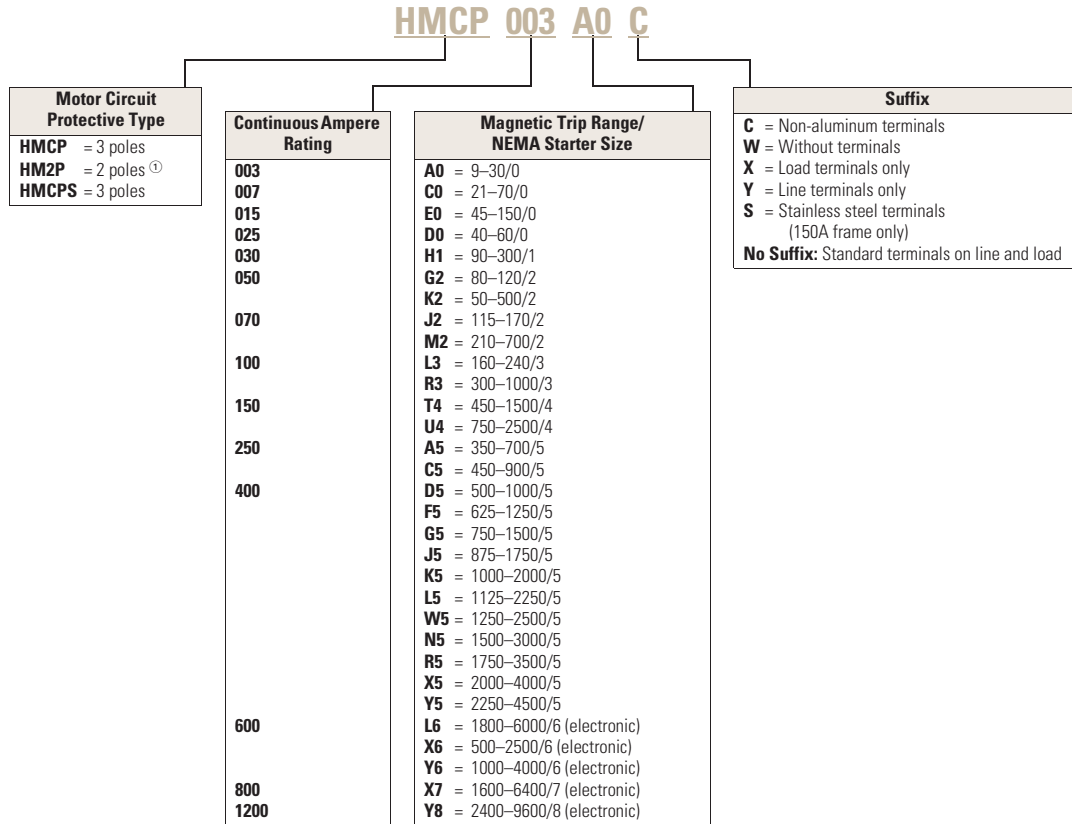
HMCP 003 A0 C

Motor Circuit Protective Type
HMCP = 3 poles
HM2P = 2 poles ①
HMCPS = 3 poles

Continuous Ampere Rating
003
007
015
025
030
050

070

100

150

250

400

600

800
1200

Magnetic Trip Range/ NEMA Starter Size
A0 = 9–30/0
C0 = 21–70/0
E0 = 45–150/0
D0 = 40–60/0
H1 = 90–300/1
G2 = 80–120/2
K2 = 50–500/2
J2 = 115–170/2
M2 = 210–700/2
L3 = 160–240/3
R3 = 300–1000/3
T4 = 450–1500/4
U4 = 750–2500/4
A5 = 350–700/5
C5 = 450–900/5
D5 = 500–1000/5
F5 = 625–1250/5
G5 = 750–1500/5
J5 = 875–1750/5
K5 = 1000–2000/5
L5 = 1125–2250/5
W5 = 1250–2500/5
N5 = 1500–3000/5
R5 = 1750–3500/5
X5 = 2000–4000/5
Y5 = 2250–4500/5
L6 = 1800–6000/6 (electronic)
X6 = 500–2500/6 (electronic)
Y6 = 1000–4000/6 (electronic)
X7 = 1600–6400/7 (electronic)
Y8 = 2400–9600/8 (electronic)

Suffix
C = Non-aluminum terminals
W = Without terminals
X = Load terminals only
Y = Line terminals only
S = Stainless steel terminals (150A frame only)
No Suffix: Standard terminals on line and load